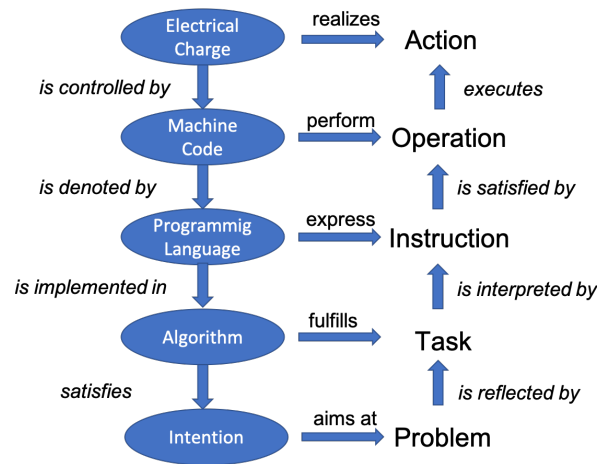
Electrical Charge
realizes
Action
is controlled by
executes
Machine Code
perform
Operation
is denoted by
is satisfied by
Programmig Language
express
Instruction
is implemented in
is interpreted by
Algorithm
fulfills
Task
satisfies
is reflected by
Intention
aims at
Problem